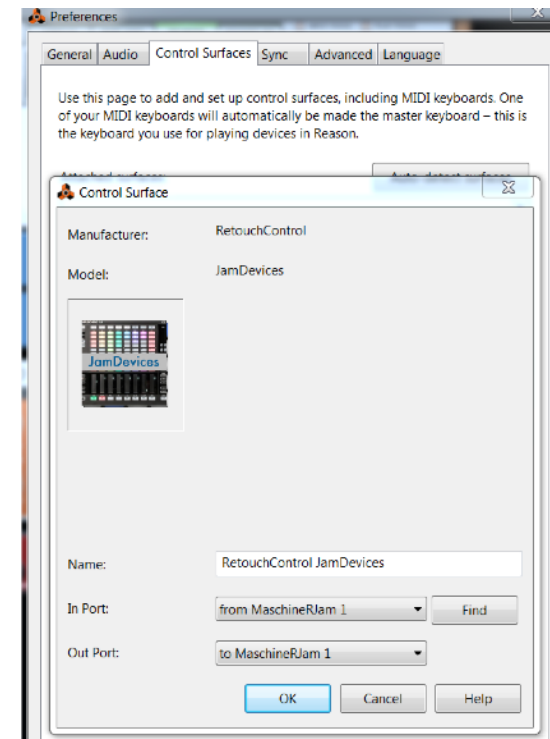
Preferences

General | Audio | Control Surfaces | Sync | Advanced | Language

Use this page to add and set up control surfaces, including MIDI keyboards. One of your MIDI keyboards will automatically be made the master keyboard – this is the keyboard you use for playing devices in Reason.

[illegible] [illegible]

Control Surface

Manufacturer: RetouchControl

Model: JamDevices

JamDevices

Name: RetouchControl JamDevices

In Port: from MaschineRJam 1 Find

Out Port: to MaschineRJam 1

OK Cancel Help